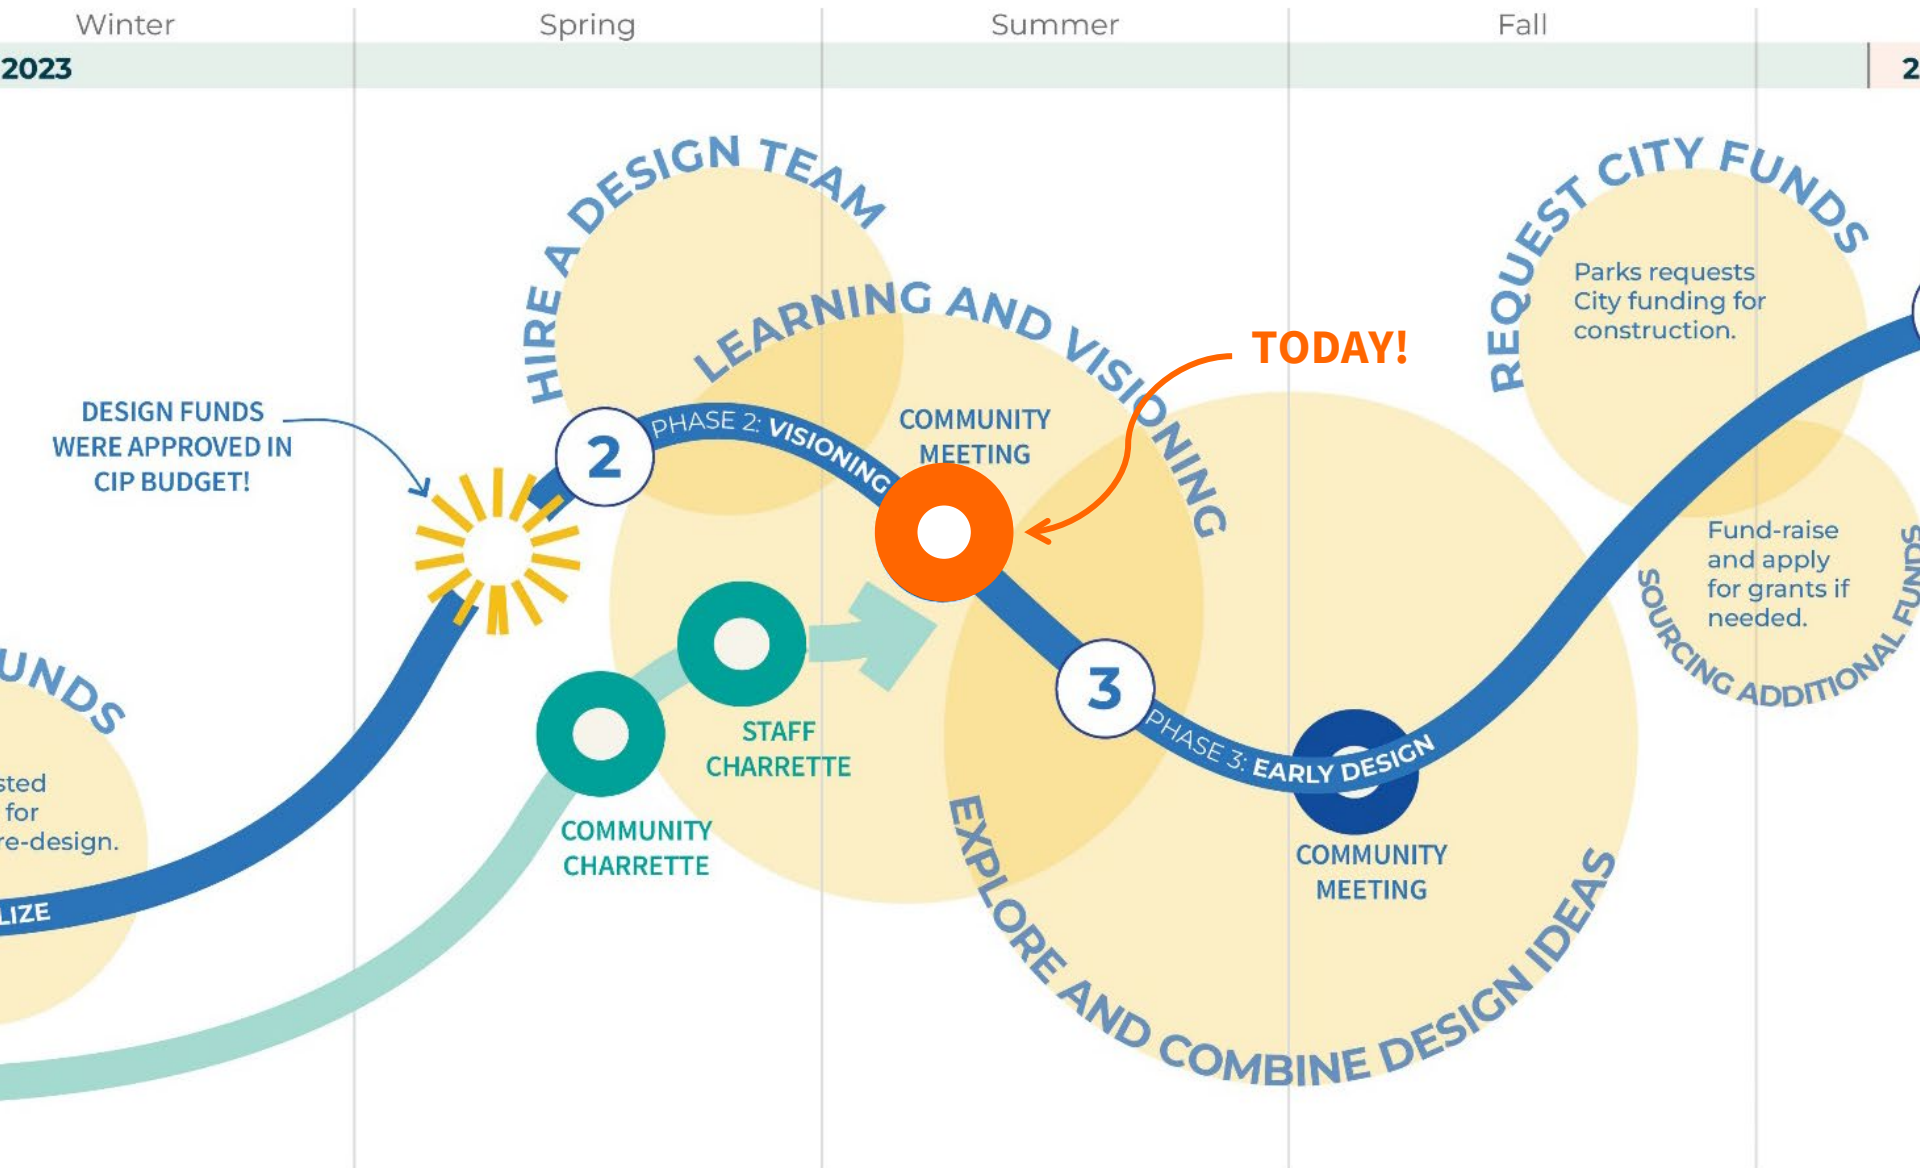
Winter Spring Summer Fall

2023

2

HIRE A DESIGN TEAM

LEARNING AND VISIONING

REQUEST CITY FUNDS

Parks requests City funding for construction.

TODAY!

DESIGN FUNDS WERE APPROVED IN CIP BUDGET!

2

PHASE 2: VISIONING

COMMUNITY MEETING

UNDS

sted for re-design.

LIZE

STAFF CHARRETTE

COMMUNITY CHARRETTE

3

PHASE 3: EARLY DESIGN

COMMUNITY MEETING

Fund-raise and apply for grants if needed.

SOURCING ADDITIONAL FUNDS

EXPLORE AND COMBINE DESIGN IDEAS